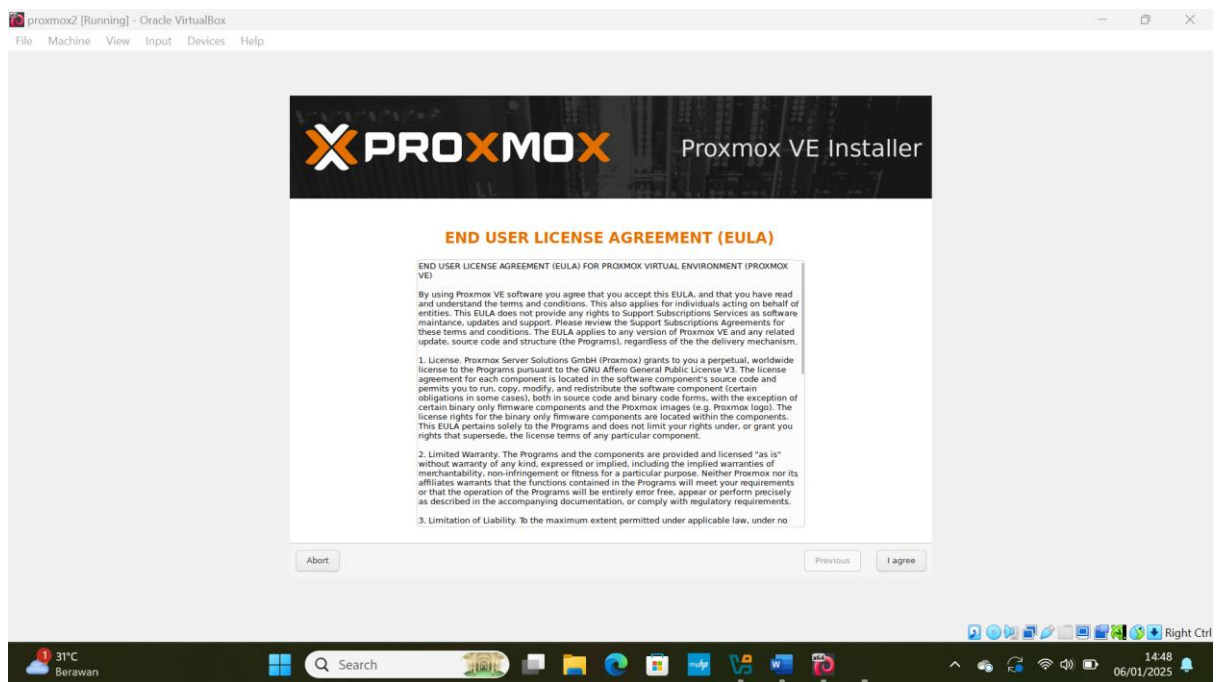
proxmox2 [Running] - Oracle VirtualBox
File Machine View Input Devices Help

PROXMOX Proxmox VE Installer

END USER LICENSE AGREEMENT (EULA)

END USER LICENSE AGREEMENT (EULA) FOR PROXMOX VIRTUAL ENVIRONMENT (PROXMOX VE)

By using Proxmox VE software you agree that you accept this EULA, and that you have read and understand the terms and conditions. This also applies for individuals acting on behalf of entities. This EULA does not provide any rights to Support Subscriptions Services as software maintance, updates and support. Please review the Support Subscriptions Agreements for these terms and conditions. The EULA applies to any version of Proxmox VE and any related update, source code and structure (the Programs), regardless of the the delivery mechanism.

1. License. Proxmox Server Solutions GmbH (Proxmox) grants to you a perpetual, worldwide license to the Programs pursuant to the GNU Affero General Public License V3. The license agreement for each component is located in the software component's source code and permits you to run, copy, modify, and redistribute the software component (certain obligations in some cases), both in source code and binary code forms, with the exception of certain binary only firmware components and the Proxmox images (e.g. Proxmox logo). The license rights for the binary only firmware components are located within the components. This EULA pertains solely to the Programs and does not limit your rights under, or grant you rights that supersede, the license terms of any particular component.

2. Limited Warranty. The Programs and the components are provided and licensed "as is" without warranty of any kind, expressed or implied, including the implied warranties of merchantability, non-infringement or fitness for a particular purpose. Neither Proxmox nor its affiliates warrants that the functions contained in the Programs will meet your requirements or that the operation of the Programs will be entirely error free, appear or perform precisely as described in the accompanying documentation, or comply with regulatory requirements.

3. Limitation of Liability. To the maximum extent permitted under applicable law, under no

Abort
Previous
I agree

Right Ctrl

31°C
Berawan
Search
14:48
06/01/2025